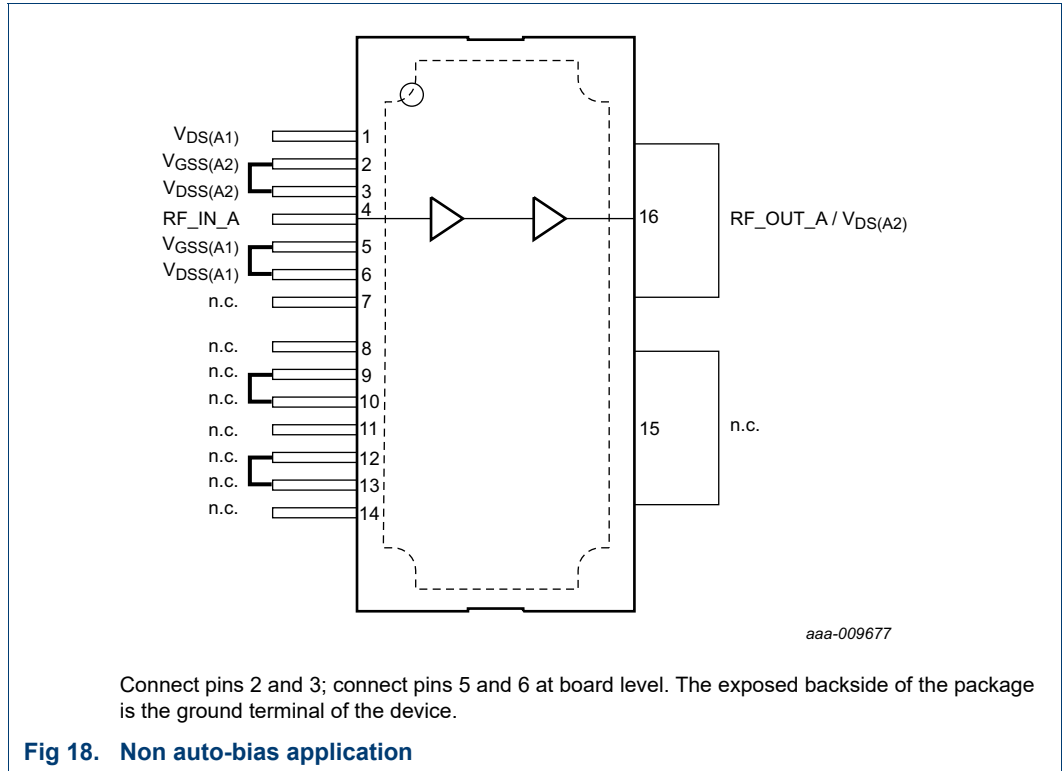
$V_{DS(A1)}$ 1
$V_{GSS(A2)}$ 2
$V_{DSS(A2)}$ 3
RF_IN_A 4
$V_{GSS(A1)}$ 5
$V_{DSS(A1)}$ 6
n.c. 7
n.c. 8
n.c. 9
n.c. 10
n.c. 11
n.c. 12
n.c. 13
n.c. 14

16 RF_OUT_A / $V_{DS(A2)}$

15 n.c.

aaa-009677

Connect pins 2 and 3; connect pins 5 and 6 at board level. The exposed backside of the package is the ground terminal of the device.

Fig 18. Non auto-bias application